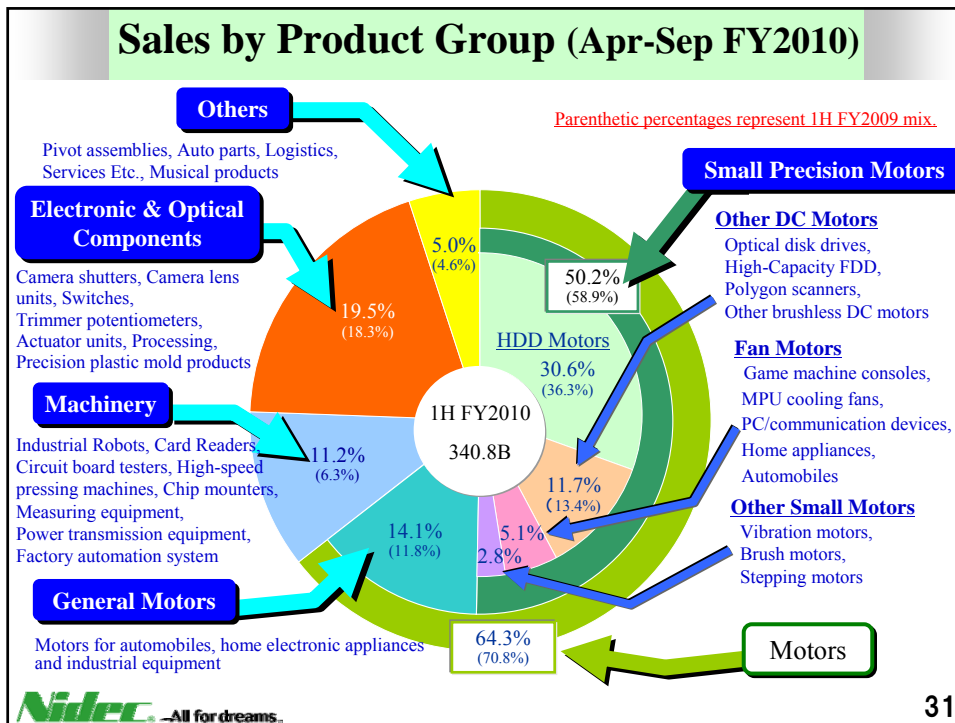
Sales by Product Group (Apr-Sep FY2010)

Others

Parenthetic percentages represent 1H FY2009 mix.

Pivot assemblies, Auto parts, Logistics, Services Etc., Musical products

Small Precision Motors

Electronic & Optical Components

Camera shutters, Camera lens units, Switches, Trimmer potentiometers, Actuator units, Processing, Precision plastic mold products

5.0%
(4.6%)

19.5%
(18.3%)

50.2%
(58.9%)

Other DC Motors

Optical disk drives, High-Capacity FDD, Polygon scanners, Other brushless DC motors

HDD Motors
30.6%
(36.3%)

Fan Motors

Game machine consoles, MPU cooling fans, PC/communication devices, Home appliances, Automobiles

Machinery

1H FY2010
340.8B

Industrial Robots, Card Readers, Circuit board testers, High-speed pressing machines, Chip mounters, Measuring equipment, Power transmission equipment, Factory automation system

11.2%
(6.3%)

11.7%
(13.4%)

Other Small Motors

Vibration motors, Brush motors, Stepping motors

14.1%
(11.8%)

5.1%

2.8%

General Motors

Motors for automobiles, home electronic appliances and industrial equipment

64.3%
(70.8%)

Motors

Nidec All for dreams

31